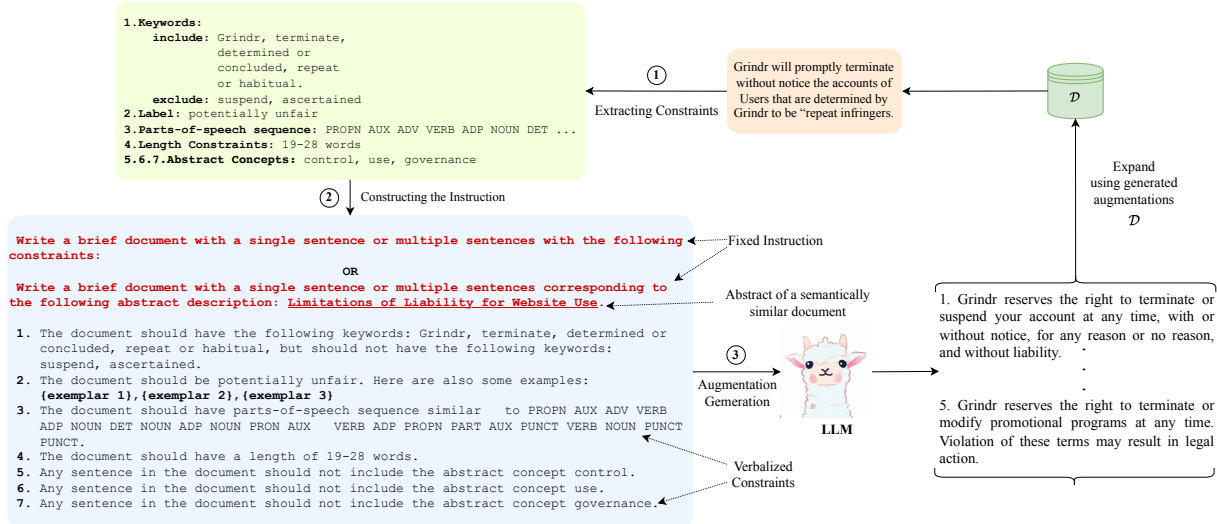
1.Keywords:
include: Grindr, terminate, determined or concluded, repeat or habitual.
exclude: suspend, ascertained
2.Label: potentially unfair
3.Parts-of-speech sequence: PROPN AUX ADV VERB ADP NOUN DET ...
4.Length Constraints: 19-28 words
5.6.7.Abstract Concepts: control, use, governance

① Extracting Constraints

Grindr will promptly terminate without notice the accounts of Users that are determined by Grindr to be "repeat infringers.

$\mathcal{D}$

② Constructing the Instruction

Expand using generated augmentations $\mathcal{D}$

Write a brief document with a single sentence or multiple sentences with the following constraints:

OR

Write a brief document with a single sentence or multiple sentences corresponding to the following abstract description: Limitations of Liability for Website Use.

Fixed Instruction

Abstract of a semantically similar document

1. The document should have the following keywords: Grindr, terminate, determined or concluded, repeat or habitual, but should not have the following keywords: suspend, ascertained.
2. The document should be potentially unfair. Here are also some examples: {exemplar 1},{exemplar 2},{exemplar 3}
3. The document should have parts-of-speech sequence similar to PROPN AUX ADV VERB ADP NOUN DET NOUN ADP NOUN PRON AUX VERB ADP PROPN PART AUX PUNCT VERB NOUN PUNCT PUNCT.
4. The document should have a length of 19-28 words.
5. Any sentence in the document should not include the abstract concept control.
6. Any sentence in the document should not include the abstract concept use.
7. Any sentence in the document should not include the abstract concept governance.

③ Augmentation Generation

LLM

Verbalized Constraints

1. Grindr reserves the right to terminate or suspend your account at any time, with or without notice, for any reason or no reason, and without liability.
.
.
.
5. Grindr reserves the right to terminate or modify promotional programs at any time. Violation of these terms may result in legal action.